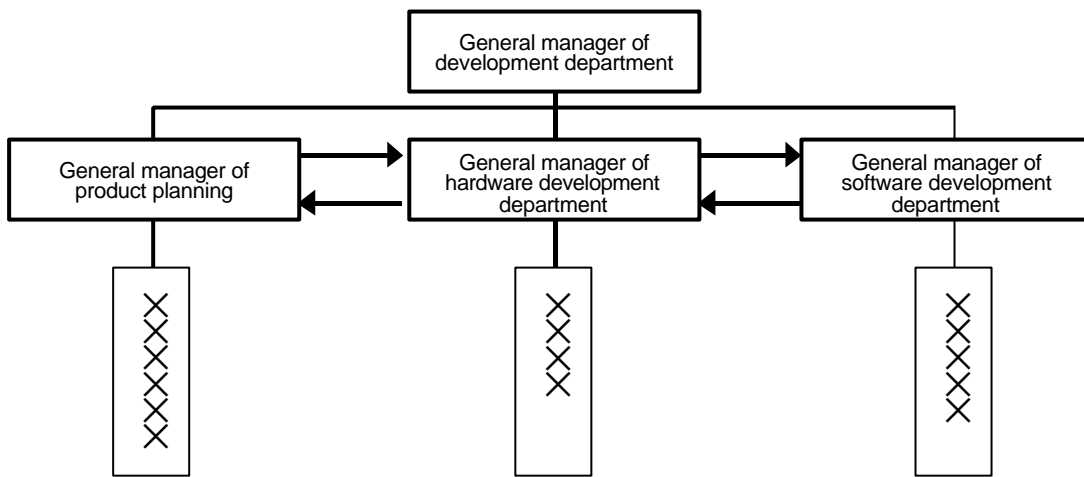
General manager of development department

General manager of product planning

General manager of hardware development department

General manager of software development department

××××××

××××

××××××